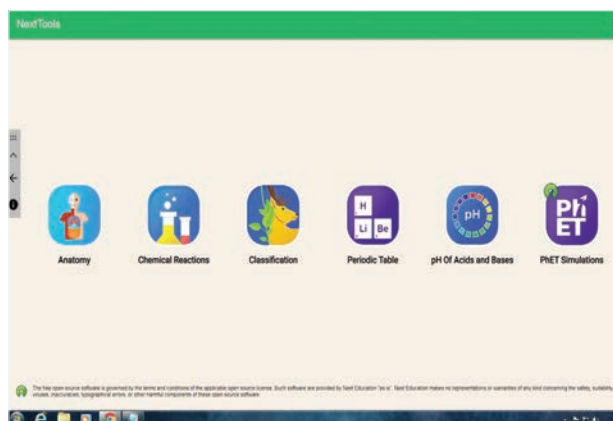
NextTools

H
Li Be

pH

PhET

Anatomy

Chemical Reactions

Classification

Periodic Table

pH Of Acids and Bases

PhET Simulations

The free open source software is governed by the terms and conditions of the applicable open source license. Such software are provided by Next Education "as is". Next Education makes no representations or warranties of any kind concerning the safety, suitability, viruses, inaccuracies, typographical errors, or other harmful components of these open source software.